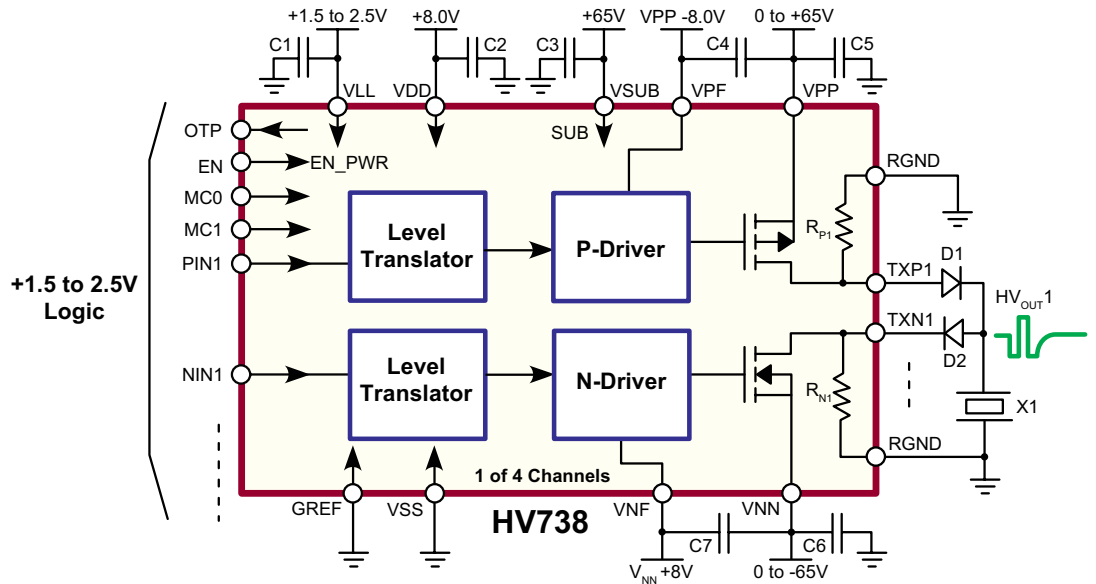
+1.5 to 2.5V
+8.0V
+65V
VPP -8.0V
0 to +65V
C1
C2
C3
C4
C5
VLL
VDD
VSUB
VPF
VPP
OTP
EN
EN_PWR
SUB
MC0
MC1
PIN1
RGND
Level Translator
P-Driver
$R_{P1}$
TXP1
D1
$HV_{OUT}1$
+1.5 to 2.5V Logic
TXN1
D2
NIN1
Level Translator
N-Driver
$R_{N1}$
X1
RGND
1 of 4 Channels
GREF
VSS
VNF
VNN
HV738
C7
C6
$V_{NN}$ +8V
0 to -65V